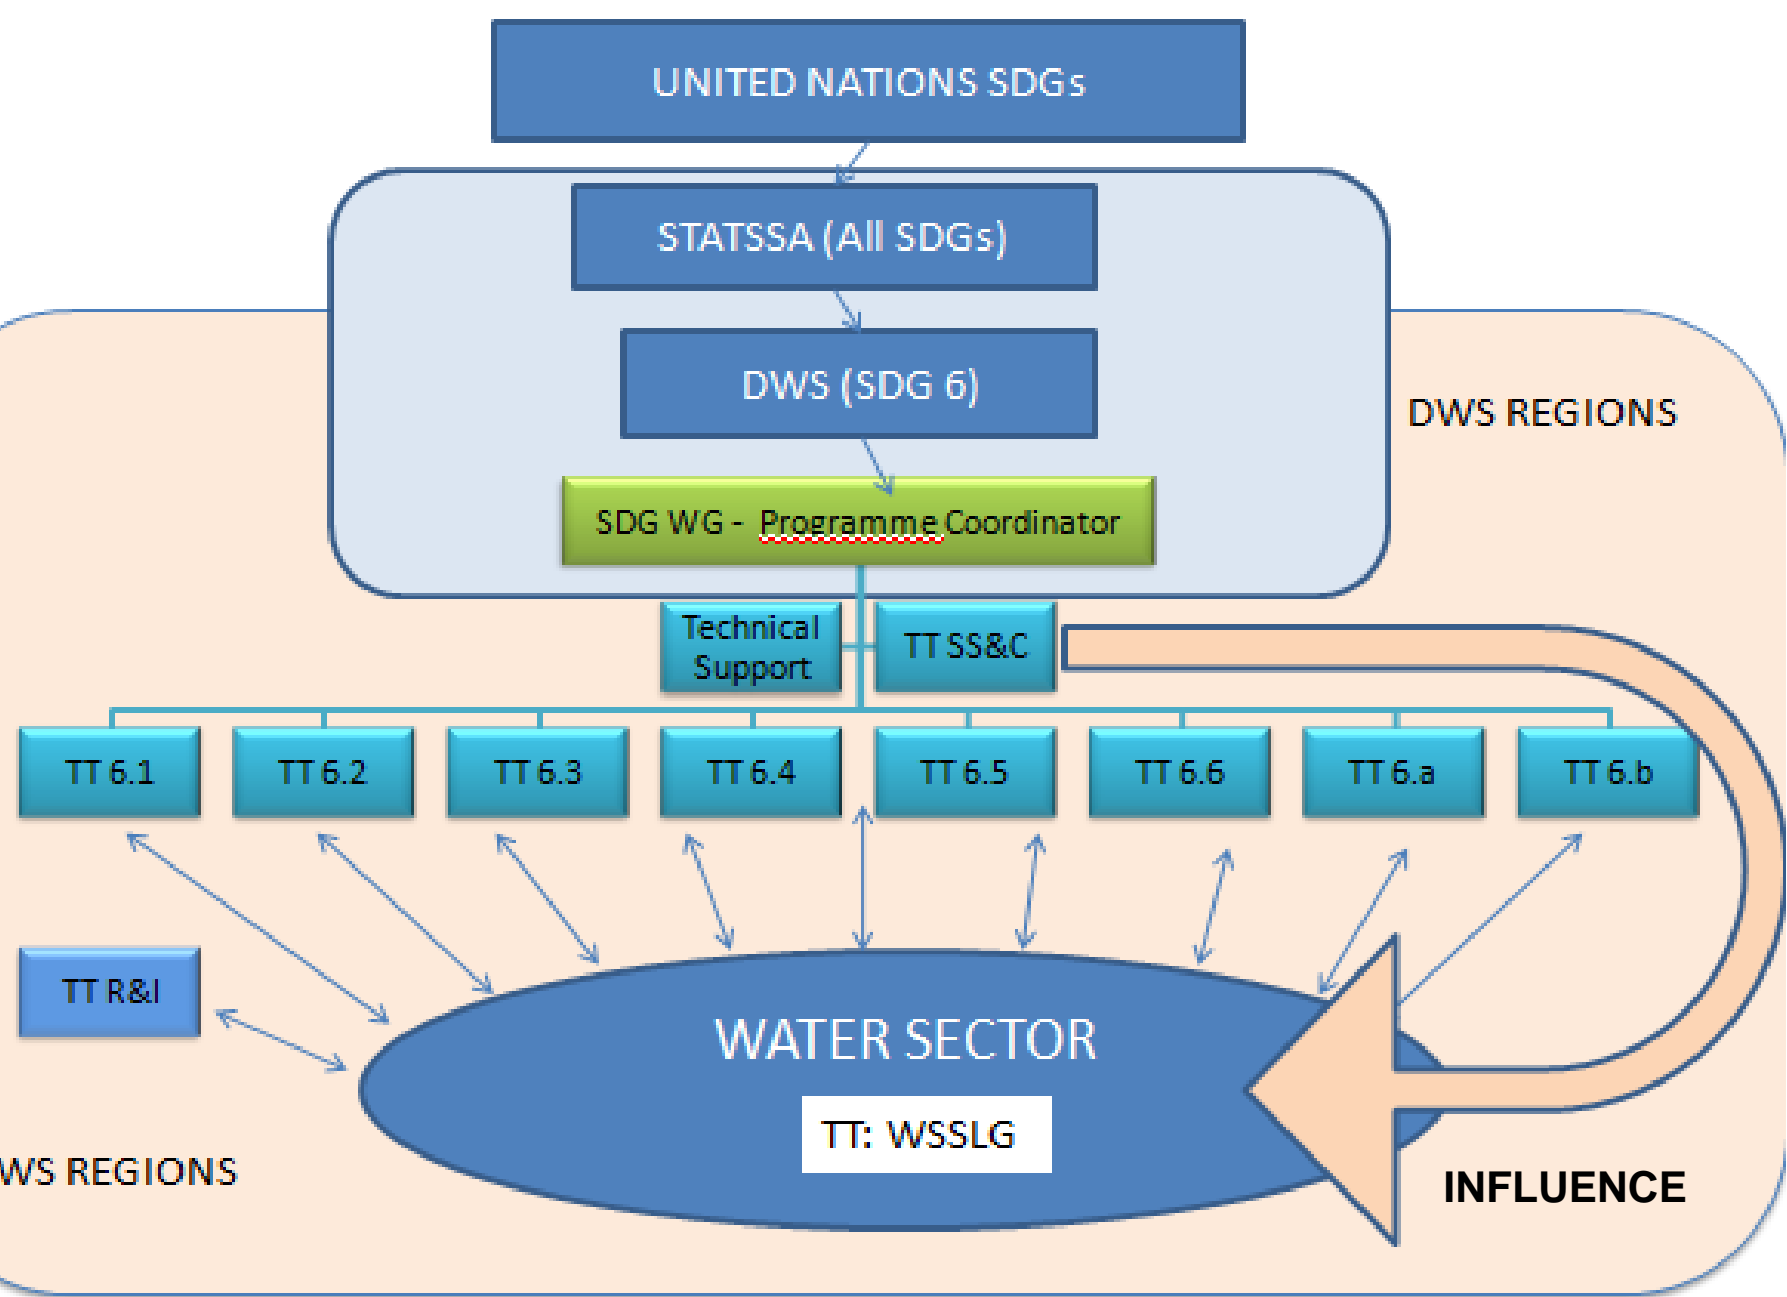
UNITED NATIONS SDGs

STATSSA (All SDGs)

DWS (SDG 6)

DWS REGIONS

SDG WG - Programme Coordinator

Technical Support

TT SS&C

TT 6.1

TT 6.2

TT 6.3

TT 6.4

TT 6.5

TT 6.6

TT 6.a

TT 6.b

TT R&I

WATER SECTOR

TT: WSSLG

WS REGIONS

INFLUENCE